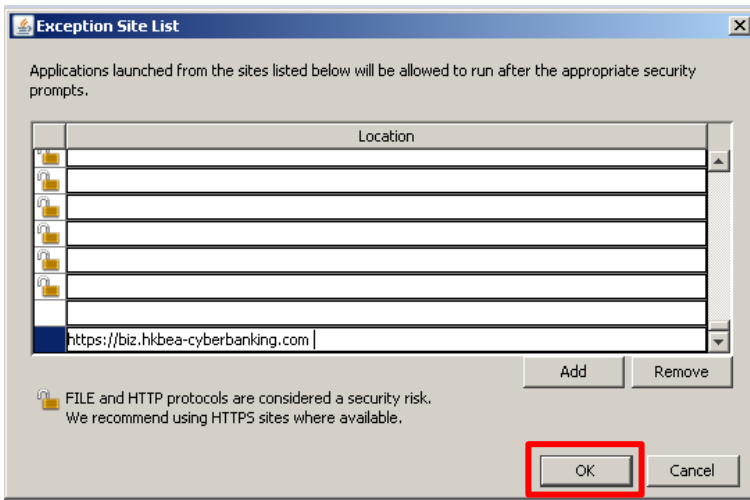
Exception Site List

Applications launched from the sites listed below will be allowed to run after the appropriate security prompts.

| Location |
|---|
| |
| |
| |
| |
| |
| |
| |
| https://biz.hkbea-cyberbanking.com |

Add Remove

FILE and HTTP protocols are considered a security risk.
We recommend using HTTPS sites where available.

OK Cancel